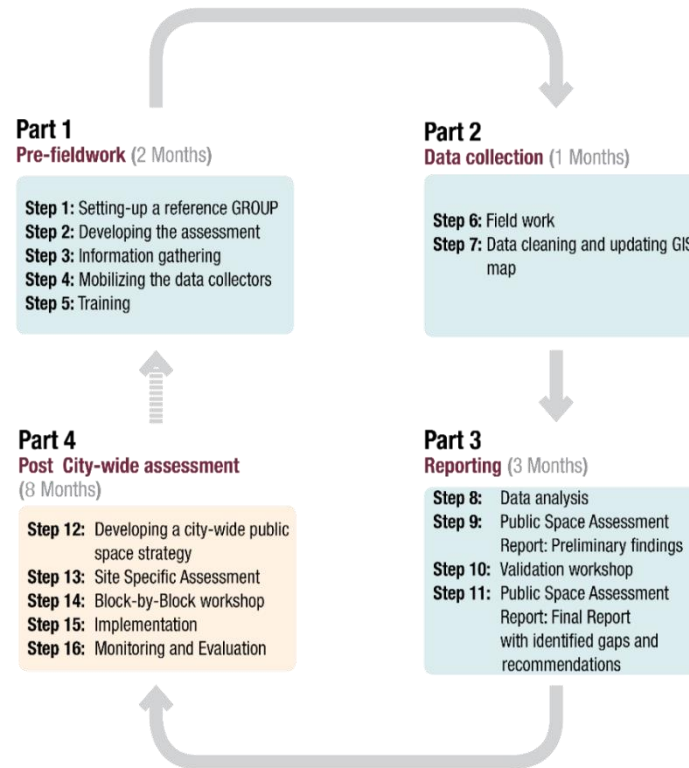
Part 1
Pre-fieldwork (2 Months)

Step 1: Setting-up a reference GROUP
Step 2: Developing the assessment
Step 3: Information gathering
Step 4: Mobilizing the data collectors
Step 5: Training

Part 2
Data collection (1 Months)

Step 6: Field work
Step 7: Data cleaning and updating GIS map

Part 4
Post City-wide assessment (8 Months)

Step 12: Developing a city-wide public space strategy
Step 13: Site Specific Assessment
Step 14: Block-by-Block workshop
Step 15: Implementation
Step 16: Monitoring and Evaluation

Part 3
Reporting (3 Months)

Step 8: Data analysis
Step 9: Public Space Assessment Report: Preliminary findings
Step 10: Validation workshop
Step 11: Public Space Assessment Report: Final Report with identified gaps and recommendations